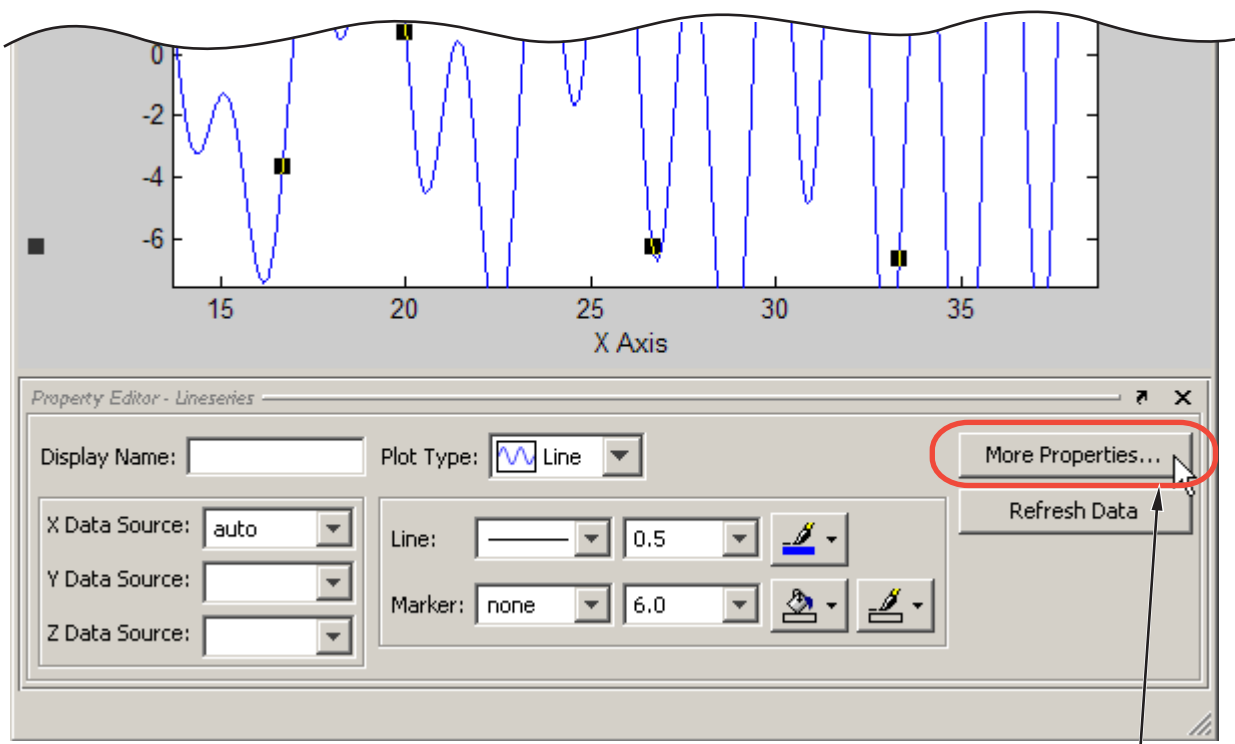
0

-2

-4

-6

15 20 25 30 35

X Axis

Property Editor - Lineseries

Display Name:

Plot Type: Line

More Properties...

Refresh Data

X Data Source: auto

Y Data Source:

Z Data Source:

Line: 0.5

Marker: none 6.0